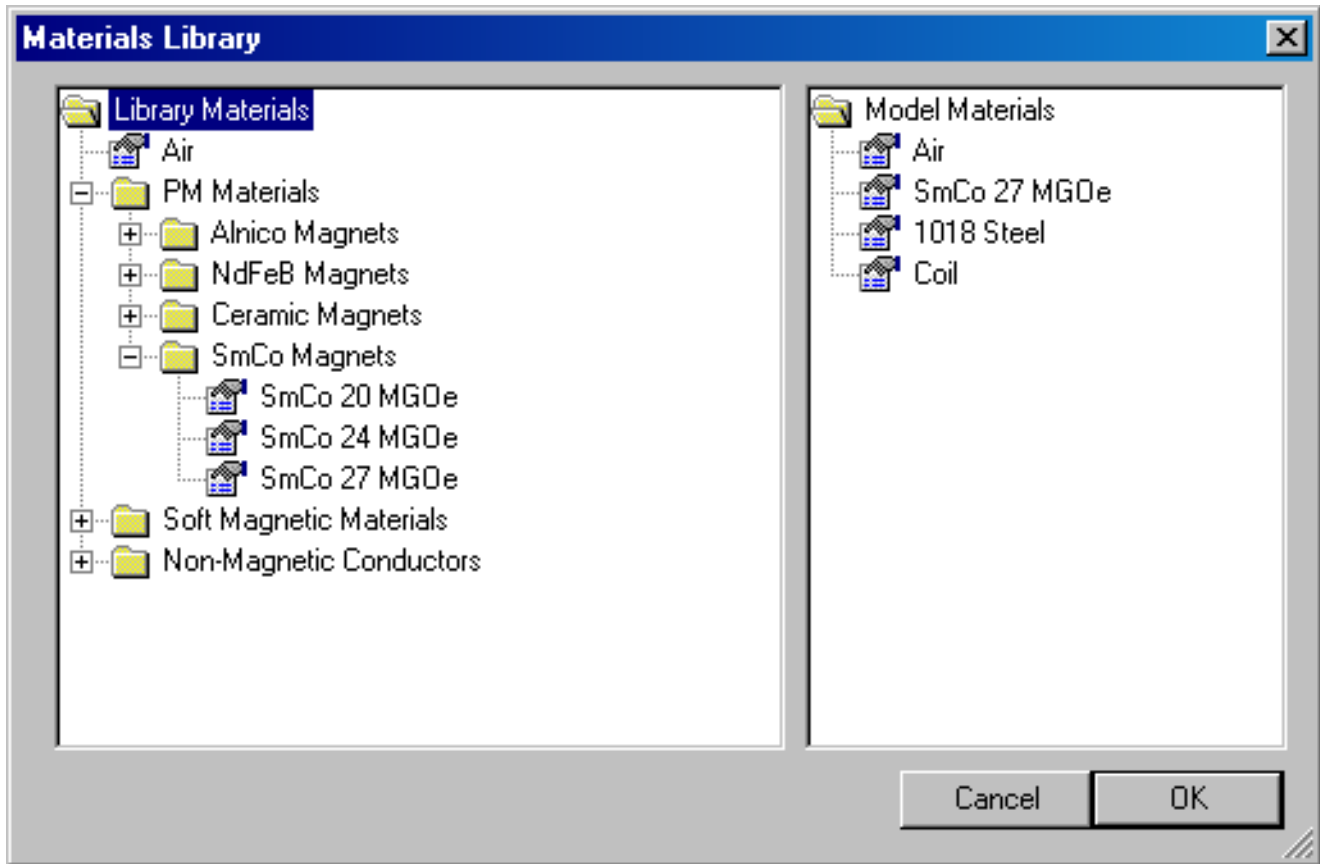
Materials Library

Library Materials
Air
PM Materials
Alnico Magnets
NdFeB Magnets
Ceramic Magnets
SmCo Magnets
SmCo 20 MGOe
SmCo 24 MGOe
SmCo 27 MGOe
Soft Magnetic Materials
Non-Magnetic Conductors

Model Materials
Air
SmCo 27 MGOe
1018 Steel
Coil

Cancel
OK